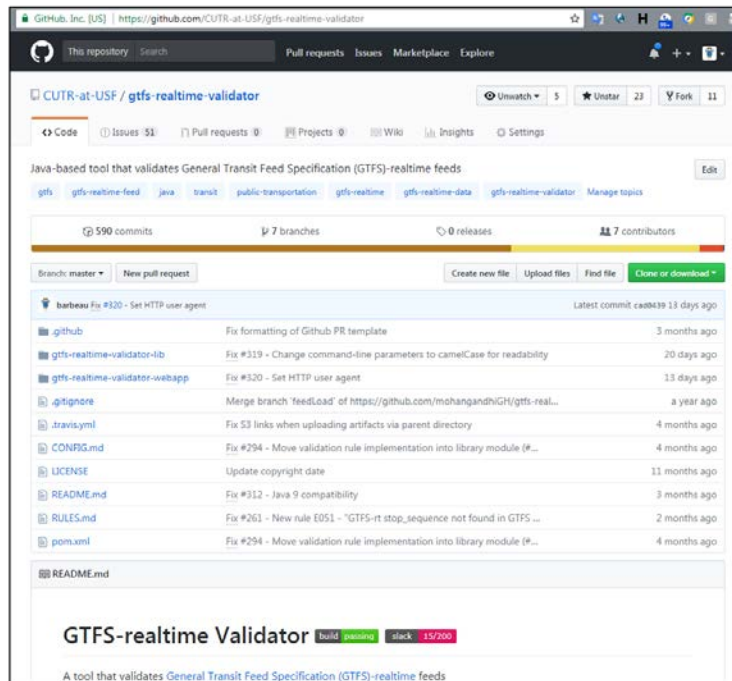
GitHub, Inc. [US] | https://github.com/CUTR-at-USF/gtfs-realtime-validator

This repository Search Pull requests Issues Marketplace Explore

CUTR-at-USF / gtfs-realtime-validator

Unwatch 5 Unstar 23 Fork 11

Code Issues 51 Pull requests 0 Projects 0 Wiki Insights Settings

Java-based tool that validates General Transit Feed Specification (GTFS)-realtime feeds

Edit

gtfs gtfs-realtime-feed java transit public-transportation gtfs-realtime gtfs-realtime-data gtfs-realtime-validator Manage topics

590 commits 7 branches 0 releases 7 contributors

Branch: master New pull request Create new file Upload files Find file Clone or download

barbeau Fix #320 - Set HTTP user agent Latest commit cad0439 13 days ago

| | | |
|---|---|---|
| .github | Fix formatting of Github PR template | 3 months ago |
| gtfs-realtime-validator-lib | Fix #319 - Change command-line parameters to camelCase for readability | 20 days ago |
| gtfs-realtime-validator-webapp | Fix #320 - Set HTTP user agent | 13 days ago |
| .gitignore | Merge branch 'feedLoad' of https://github.com/mohangandhiGH/gtfs-real... | a year ago |
| .travis.yml | Fix S3 links when uploading artifacts via parent directory | 4 months ago |
| CONFIG.md | Fix #294 - Move validation rule implementation into library module (#... | 4 months ago |
| LICENSE | Update copyright date | 11 months ago |
| README.md | Fix #312 - Java 9 compatibility | 3 months ago |
| RULES.md | Fix #261 - New rule E051 - "GTFS-rt stop_sequence not found in GTFS ... | 2 months ago |
| pom.xml | Fix #294 - Move validation rule implementation into library module (#... | 4 months ago |

README.md

GTFS-realtime Validator build passing slack 15/200

A tool that validates General Transit Feed Specification (GTFS)-realtime feeds